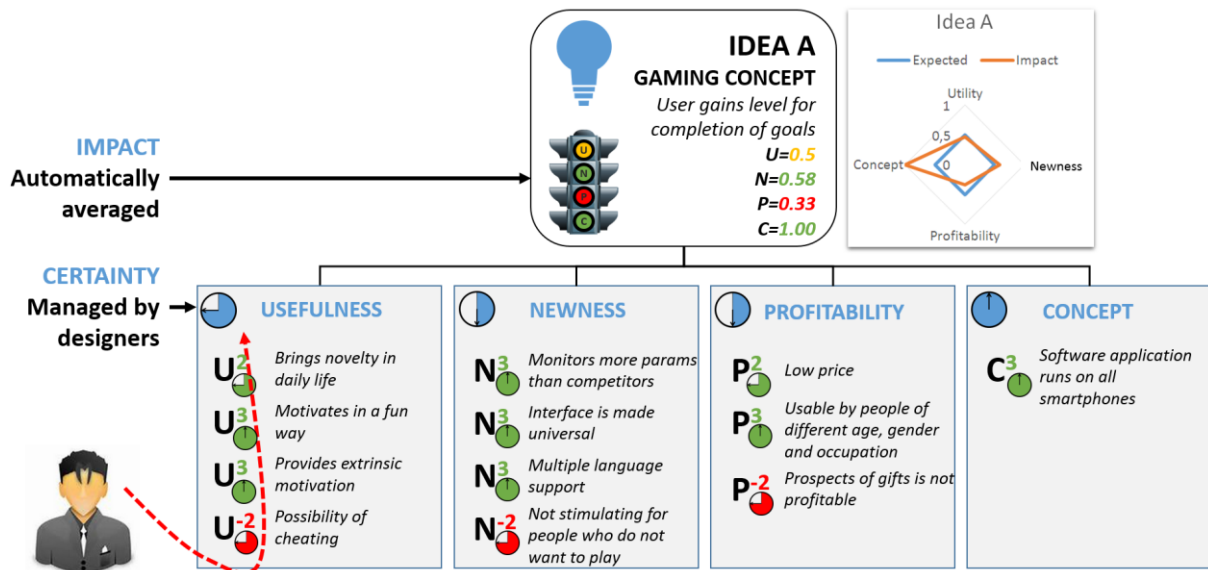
IDEA A
GAMING CONCEPT
User gains level for completion of goals
U=0.5
N=0.58
P=0.33
C=1.00

U
N
P
C

Idea A
Expected
Impact
Utility
1
0,5
0
Concept
Newness
Profitability

IMPACT
Automatically averaged

CERTAINTY
Managed by designers

USEFULNESS
$U^2$ Brings novelty in daily life
$U^3$ Motivates in a fun way
$U^3$ Provides extrinsic motivation
$U^{-2}$ Possibility of cheating

NEWNESS
$N^3$ Monitors more params than competitors
$N^3$ Interface is made universal
$N^3$ Multiple language support
$N^{-2}$ Not stimulating for people who do not want to play

PROFITABILITY
$P^2$ Low price
$P^3$ Usable by people of different age, gender and occupation
$P^{-2}$ Prospects of gifts is not profitable

CONCEPT
$C^3$ Software application runs on all smartphones